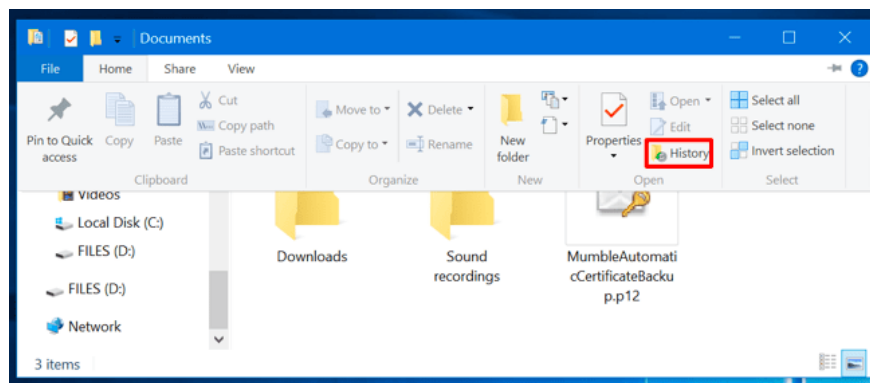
Documents

File Home Share View

Pin to Quick access
Copy
Paste
Cut
Copy path
Paste shortcut
Clipboard

Move to
Copy to
Delete
Rename
Organize

New folder
New

Properties
Open
Edit
History
Open

Select all
Select none
Invert selection
Select

Videos
Local Disk (C:)
FILES (D:)
FILES (D:)
Network

Downloads
Sound recordings
MumbleAutomaticCertificateBackup.p12

3 items